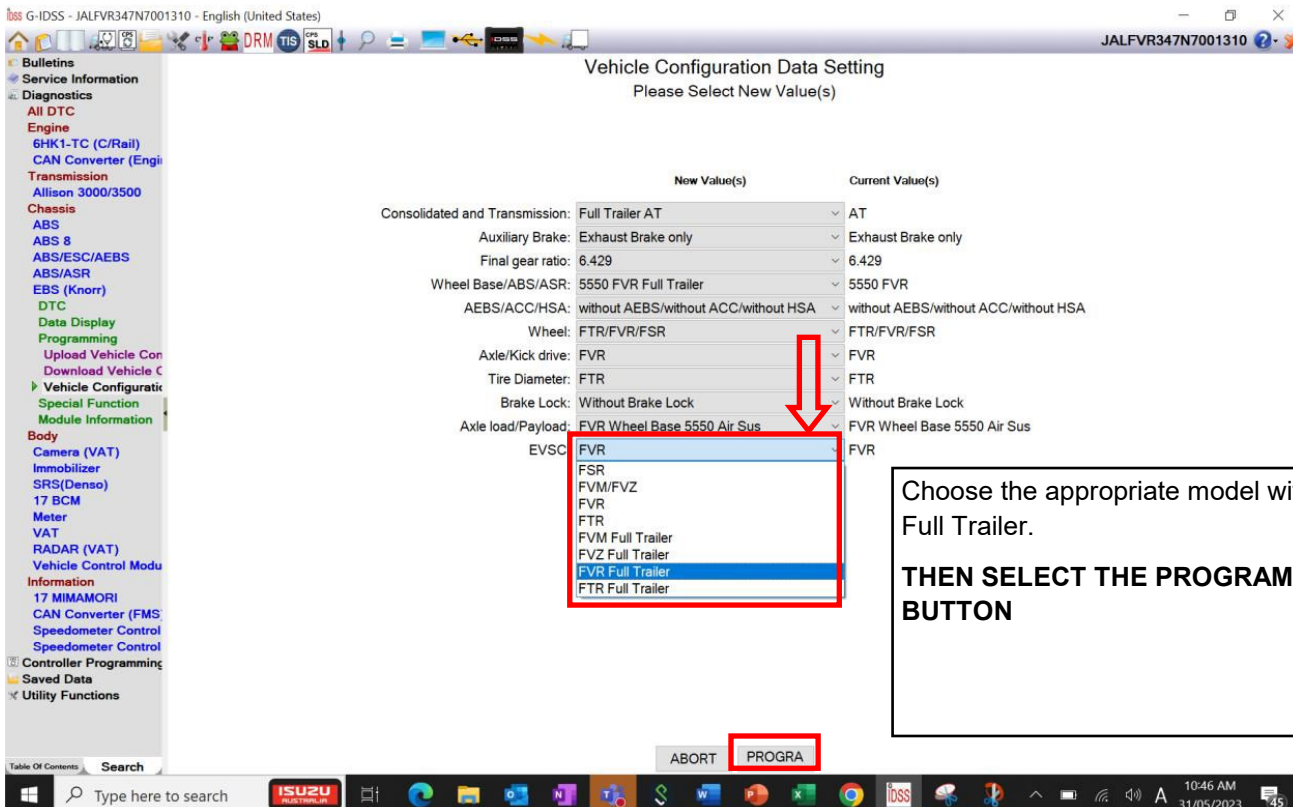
G-IDSS - JALFVR347N7001310 - English (United States)

DRM TIS CPS SLD IDSS

JALFVR347N7001310

Bulletins
Service Information
Diagnostics
All DTC
Engine
6HK1-TC (C/Rail)
CAN Converter (Engi
Transmission
Allison 3000/3500
Chassis
ABS
ABS 8
ABS/ESC/AEBS
ABS/ASR
EBS (Knorr)
DTC
Data Display
Programming
Upload Vehicle Con
Download Vehicle C
Vehicle Configuratio
Special Function
Module Information
Body
Camera (VAT)
Immobilizer
SRS(Denso)
17 BCM
Meter
VAT
RADAR (VAT)
Vehicle Control Modu
Information
17 MIMAMORI
CAN Converter (FMS
Speedometer Control
Speedometer Control
Controller Programming
Saved Data
Utility Functions

Table Of Contents Search

Vehicle Configuration Data Setting
Please Select New Value(s)

| | New Value(s) | Current Value(s) |
|---|---|---|
| Consolidated and Transmission: | Full Trailer AT | AT |
| Auxiliary Brake: | Exhaust Brake only | Exhaust Brake only |
| Final gear ratio: | 6.429 | 6.429 |
| Wheel Base/ABS/ASR: | 5550 FVR Full Trailer | 5550 FVR |
| AEBS/ACC/HSA: | without AEBS/without ACC/without HSA | without AEBS/without ACC/without HSA |
| Wheel: | FTR/FVR/FSR | FTR/FVR/FSR |
| Axle/Kick drive: | FVR | FVR |
| Tire Diameter: | FTR | FTR |
| Brake Lock: | Without Brake Lock | Without Brake Lock |
| Axle load/Payload: | FVR Wheel Base 5550 Air Sus | FVR Wheel Base 5550 Air Sus |
| EVSC | FVR | FVR |

FSR
FVM/FVZ
FVR
FTR
FVM Full Trailer
FVZ Full Trailer
FVR Full Trailer
FTR Full Trailer

Choose the appropriate model wi Full Trailer.

THEN SELECT THE PROGRAM BUTTON

ABORT PROGRA

Type here to search
ISUZU AUSTRALIA
10:46 AM 31/05/2023